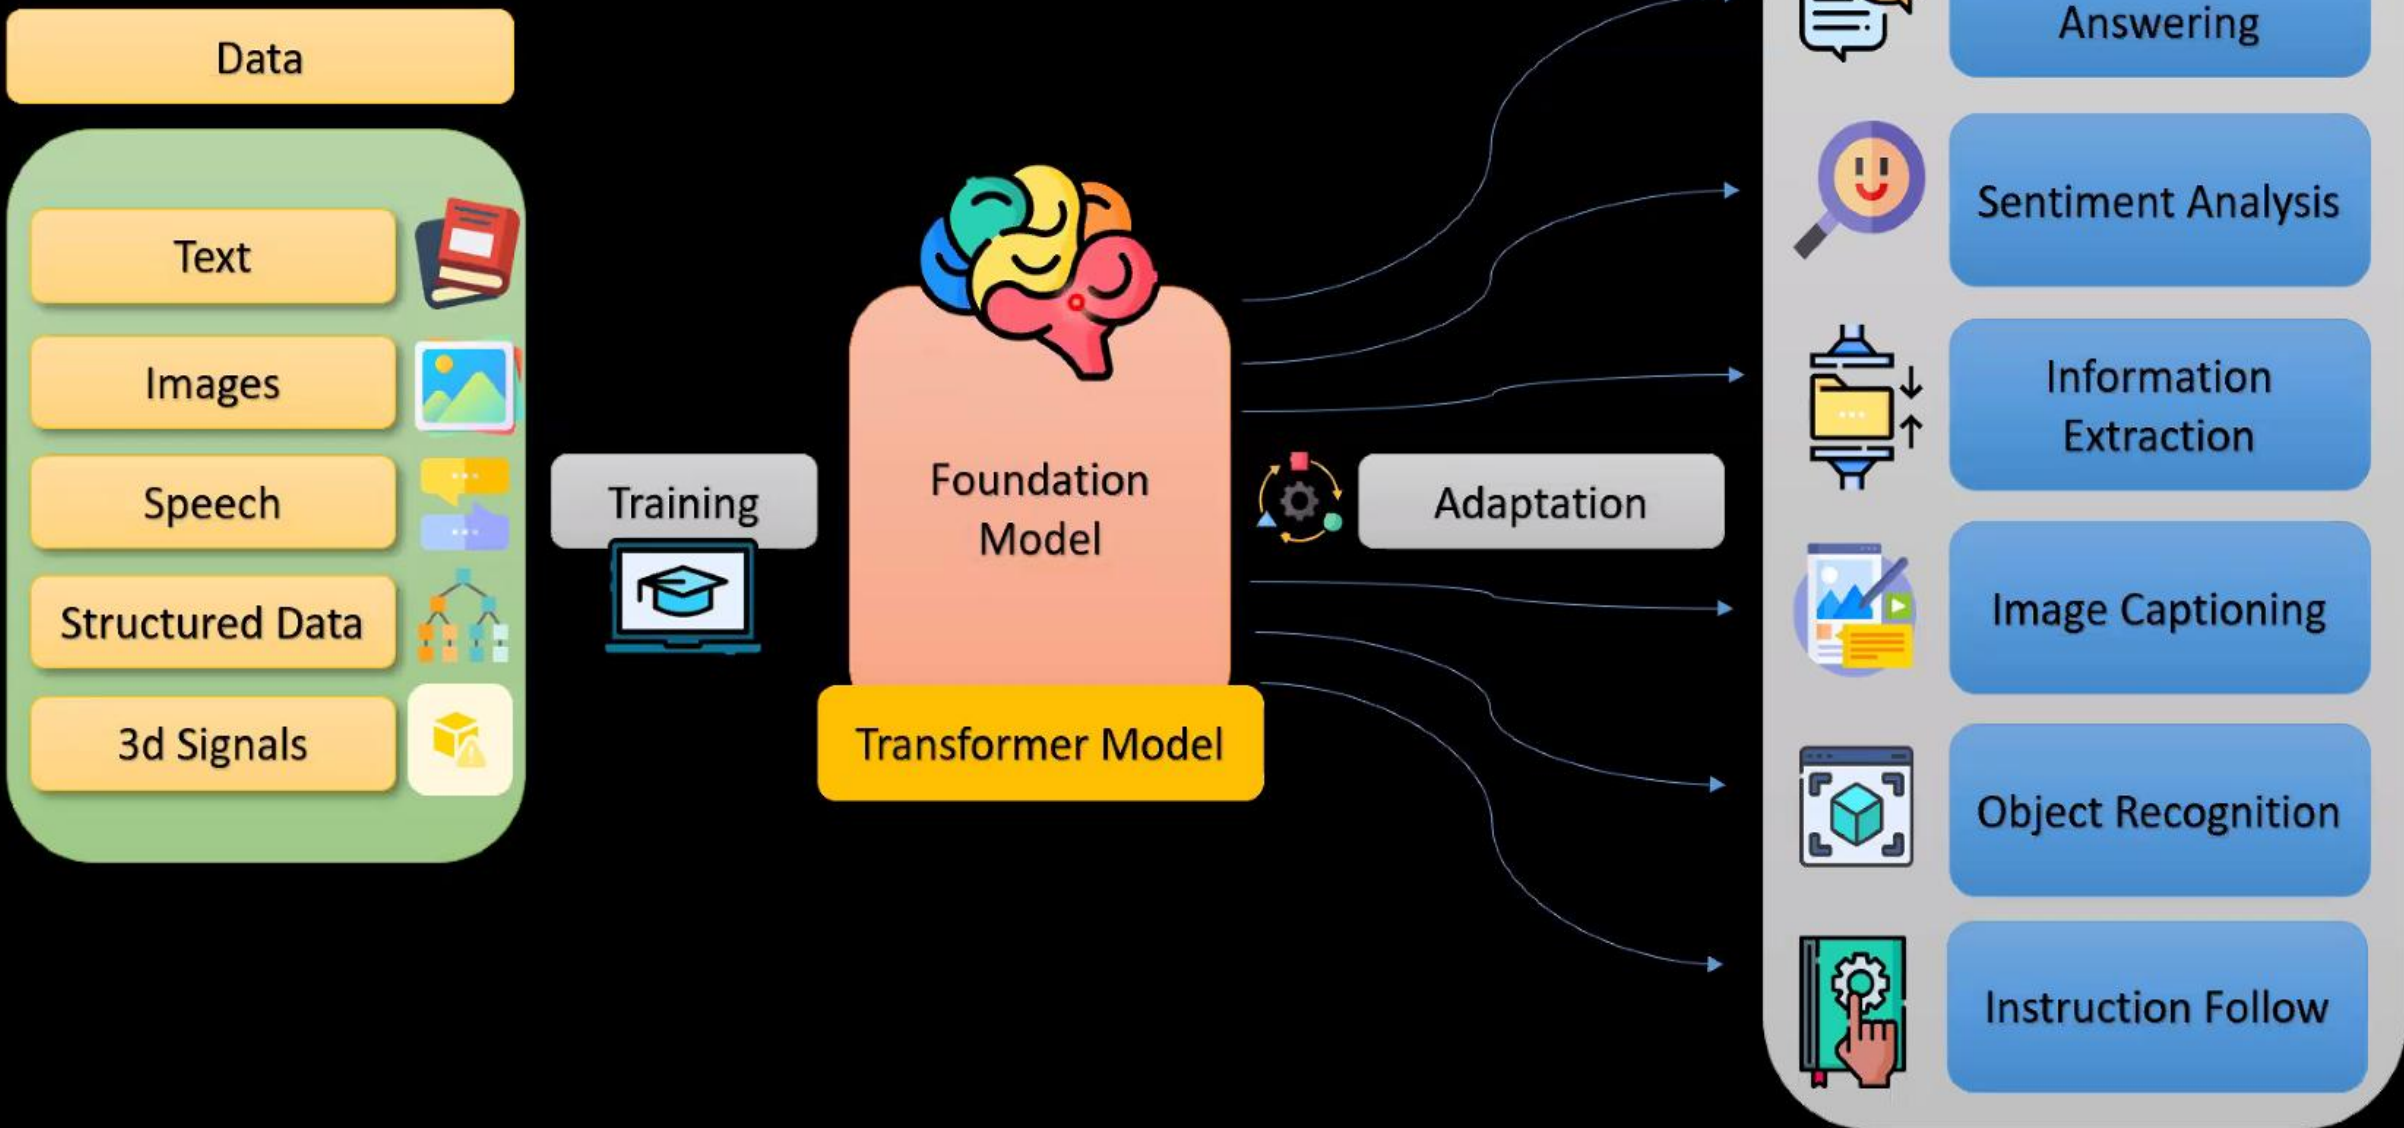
Data

Text

Images

Speech

Structured Data

3d Signals

Training

Foundation Model

Transformer Model

Adaptation

Answering

Sentiment Analysis

Information Extraction

Image Captioning

Object Recognition

Instruction Follow